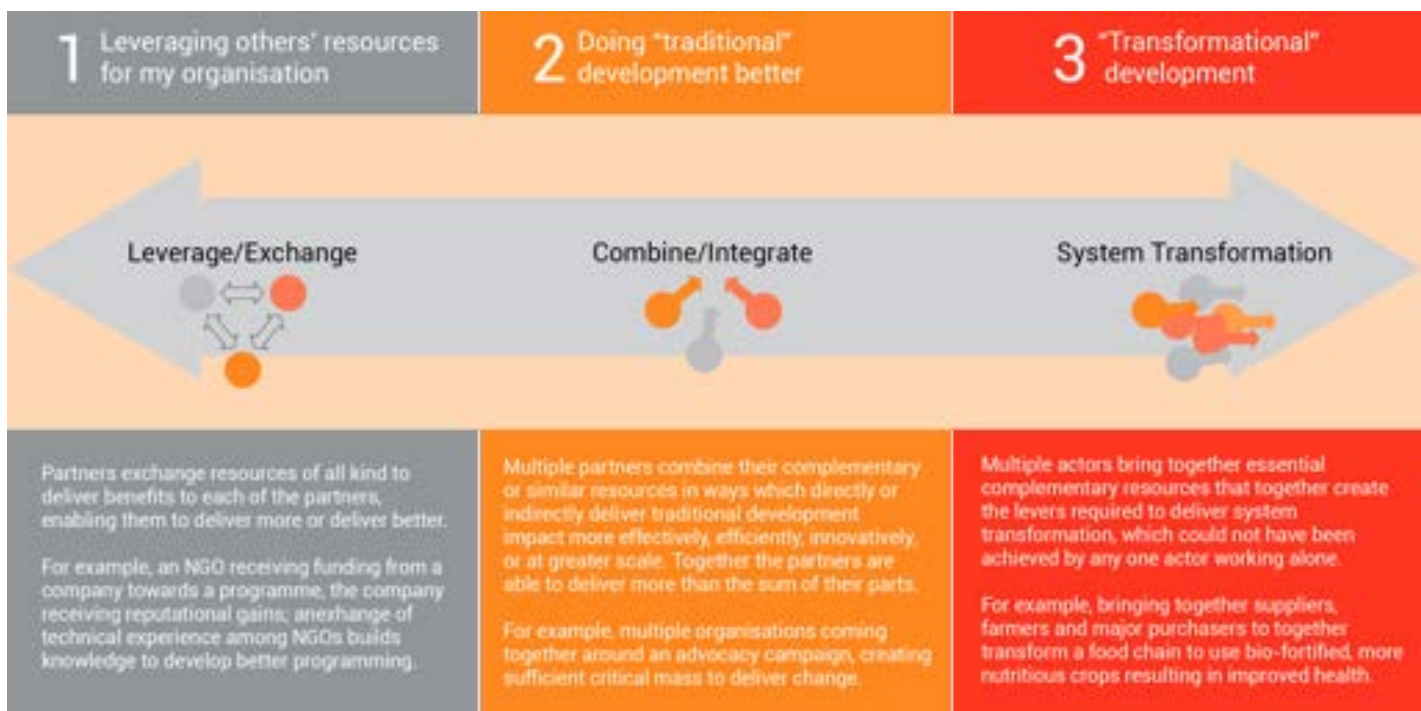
1 Leveraging others' resources for my organisation

2 Doing "traditional" development better

3 "Transformational" development

Leverage/Exchange

Combine/Integrate

System Transformation

Partners exchange resources of all kind to deliver benefits to each of the partners, enabling them to deliver more or deliver better.

For example, an NGO receiving funding from a company towards a programme, the company receiving reputational gains; anexhange of technical experience among NGOs builds knowledge to develop better programming.

Multiple partners combine their complementary or similar resources in ways which directly or indirectly deliver traditional development impact more effectively, efficiently, innovatively, or at greater scale. Together the partners are able to deliver more than the sum of their parts.

For example, multiple organisations coming together around an advocacy campaign, creating sufficient critical mass to deliver change.

Multiple actors bring together essential complementary resources that together create the levers required to deliver system transformation, which could not have been achieved by any one actor working alone.

For example, bringing together suppliers, farmers and major purchasers to together transform a food chain to use bio-fortified, more nutritious crops resulting in improved health.